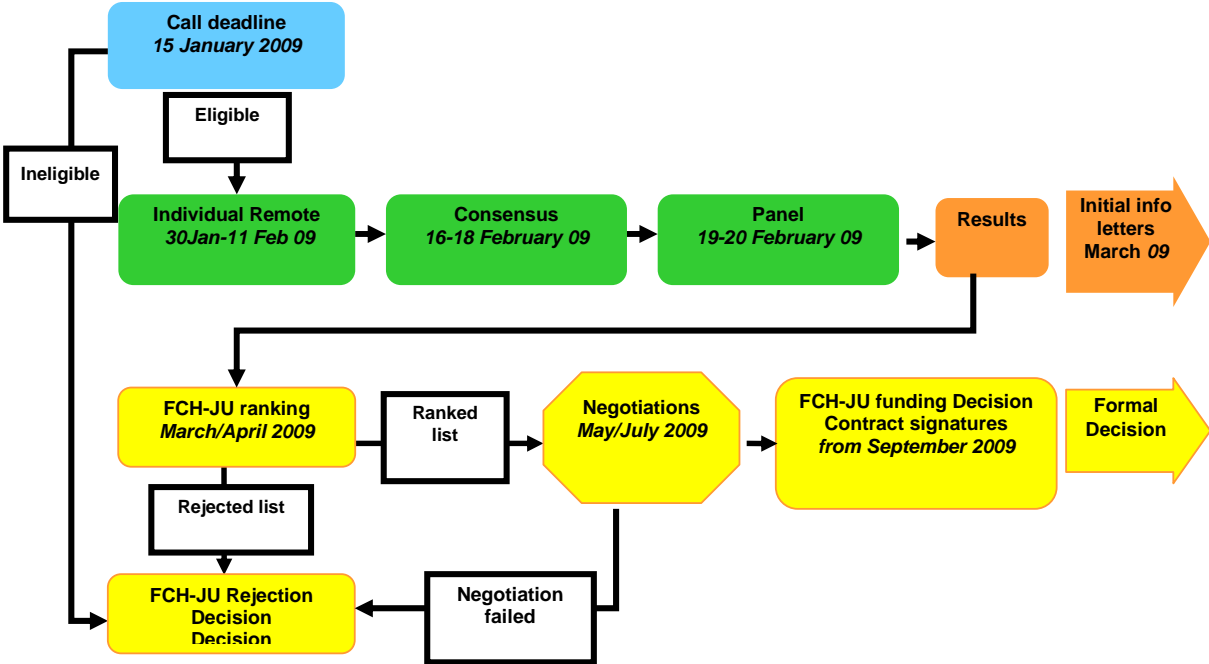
Call deadline
15 January 2009

Eligible

Ineligible

Individual Remote
30Jan-11 Feb 09

Consensus
16-18 February 09

Panel
19-20 February 09

Results

Initial info letters
March 09

FCH-JU ranking
March/April 2009

Ranked list

Negotiations
May/July 2009

FCH-JU funding Decision
Contract signatures
from September 2009

Formal Decision

Rejected list

FCH-JU Rejection
Decision
Decision

Negotiation failed